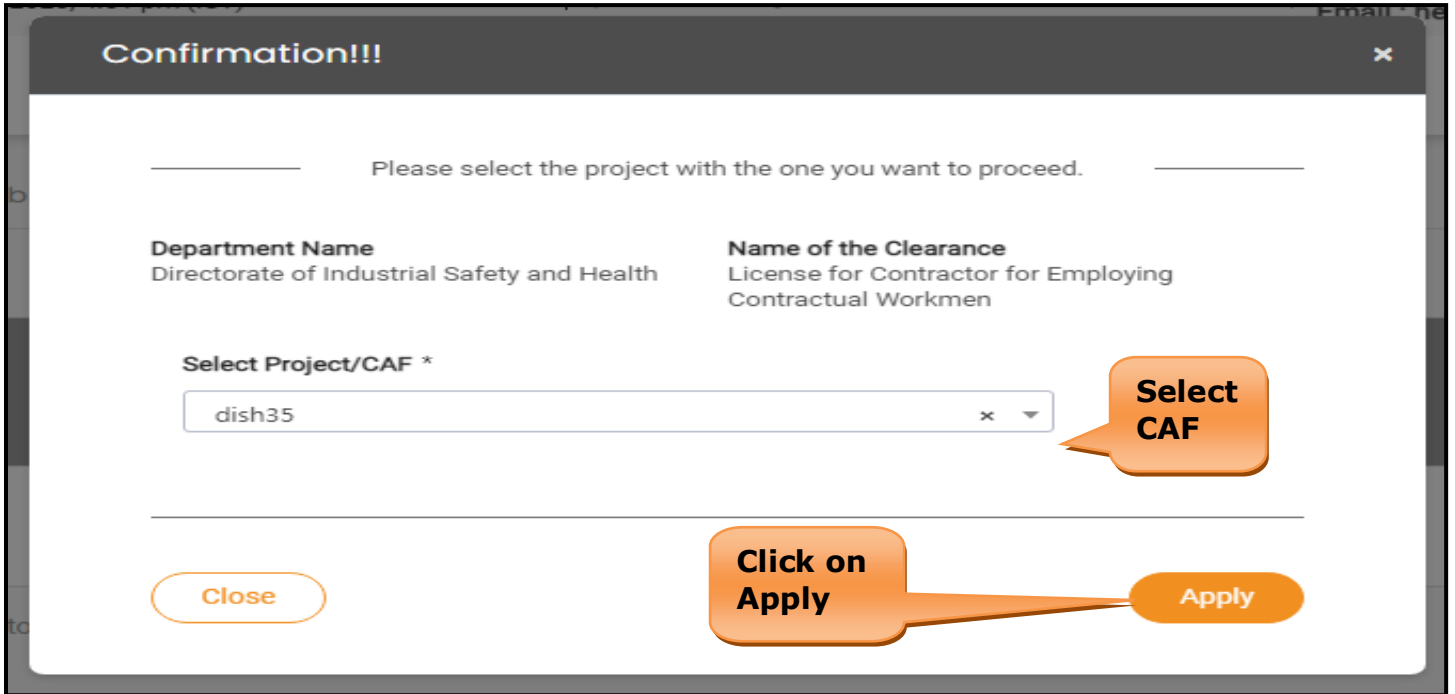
Email : ne

Confirmation!!!

×

Please select the project with the one you want to proceed.

Department Name
Directorate of Industrial Safety and Health

Name of the Clearance
License for Contractor for Employing Contractual Workmen

Select Project/CAF *

dish35

Select CAF

Click on Apply

Close

Apply